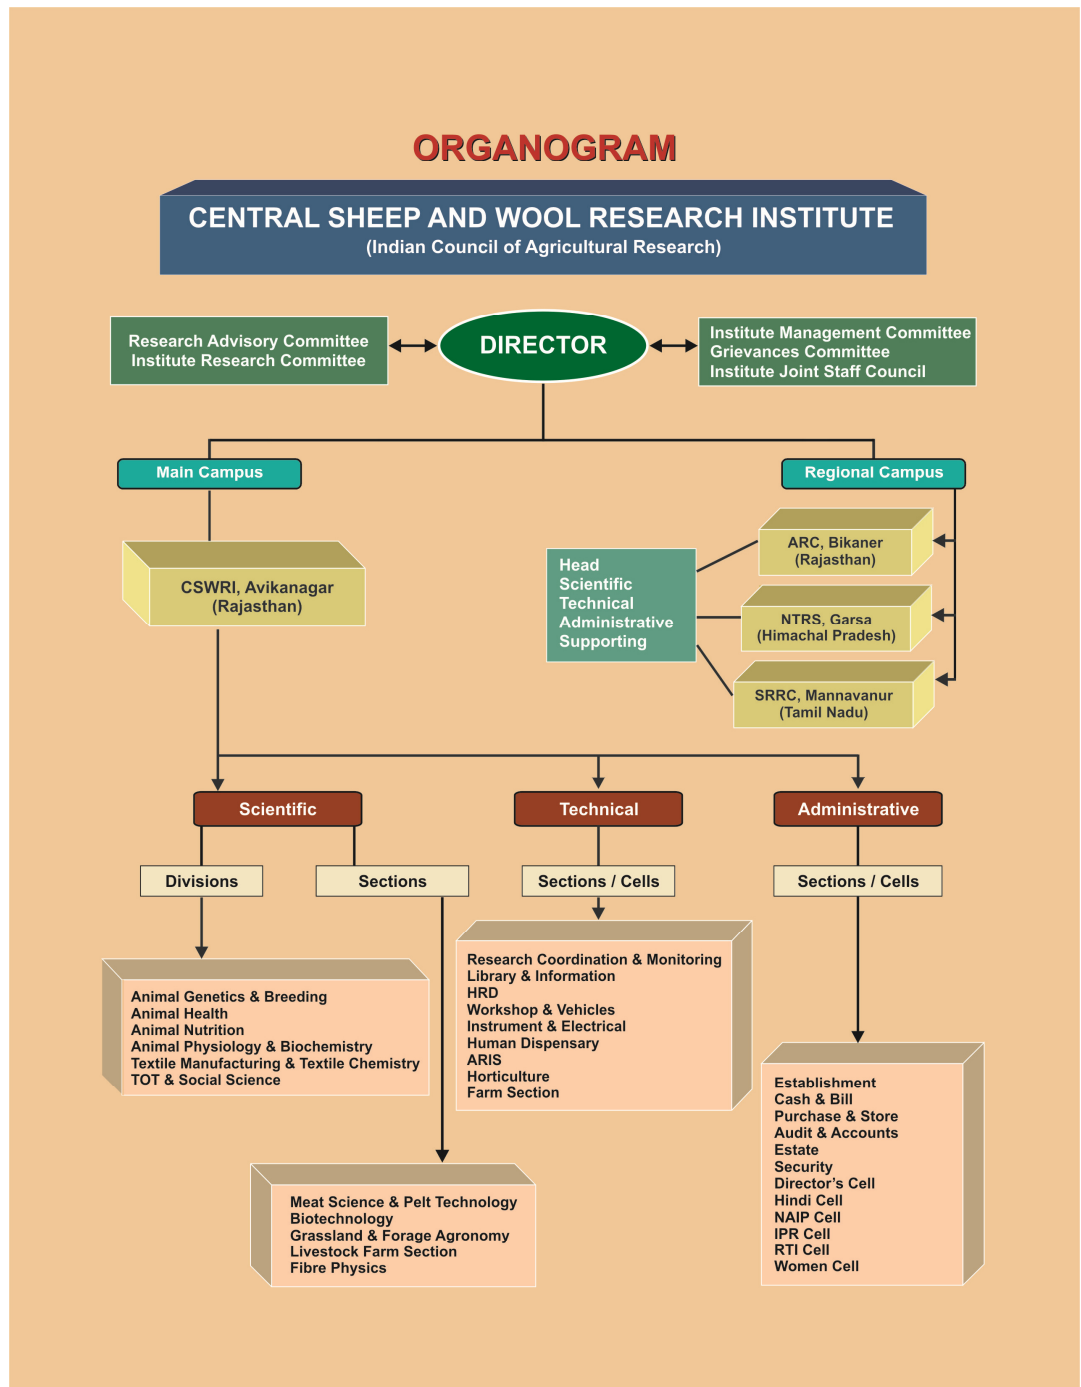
ORGANOGRAM

CENTRAL SHEEP AND WOOL RESEARCH INSTITUTE
(Indian Council of Agricultural Research)

Research Advisory Committee
Institute Research Committee

DIRECTOR

Institute Management Committee
Grievances Committee
Institute Joint Staff Council

Main Campus

Regional Campus

CSWRI, Avikanagar
(Rajasthan)

Head
Scientific
Technical
Administrative
Supporting

ARC, Bikaner
(Rajasthan)

NTRS, Garsa
(Himachal Pradesh)

SRRC, Mannavanur
(Tamil Nadu)

Scientific

Technical

Administrative

Divisions

Sections

Sections / Cells

Sections / Cells

Animal Genetics & Breeding
Animal Health
Animal Nutrition
Animal Physiology & Biochemistry
Textile Manufacturing & Textile Chemistry
TOT & Social Science

Research Coordination & Monitoring
Library & Information
HRD
Workshop & Vehicles
Instrument & Electrical
Human Dispensary
ARIS
Horticulture
Farm Section

Establishment
Cash & Bill
Purchase & Store
Audit & Accounts
Estate
Security
Director's Cell
Hindi Cell
NAIP Cell
IPR Cell
RTI Cell
Women Cell

Meat Science & Pelt Technology
Biotechnology
Grassland & Forage Agronomy
Livestock Farm Section
Fibre Physics